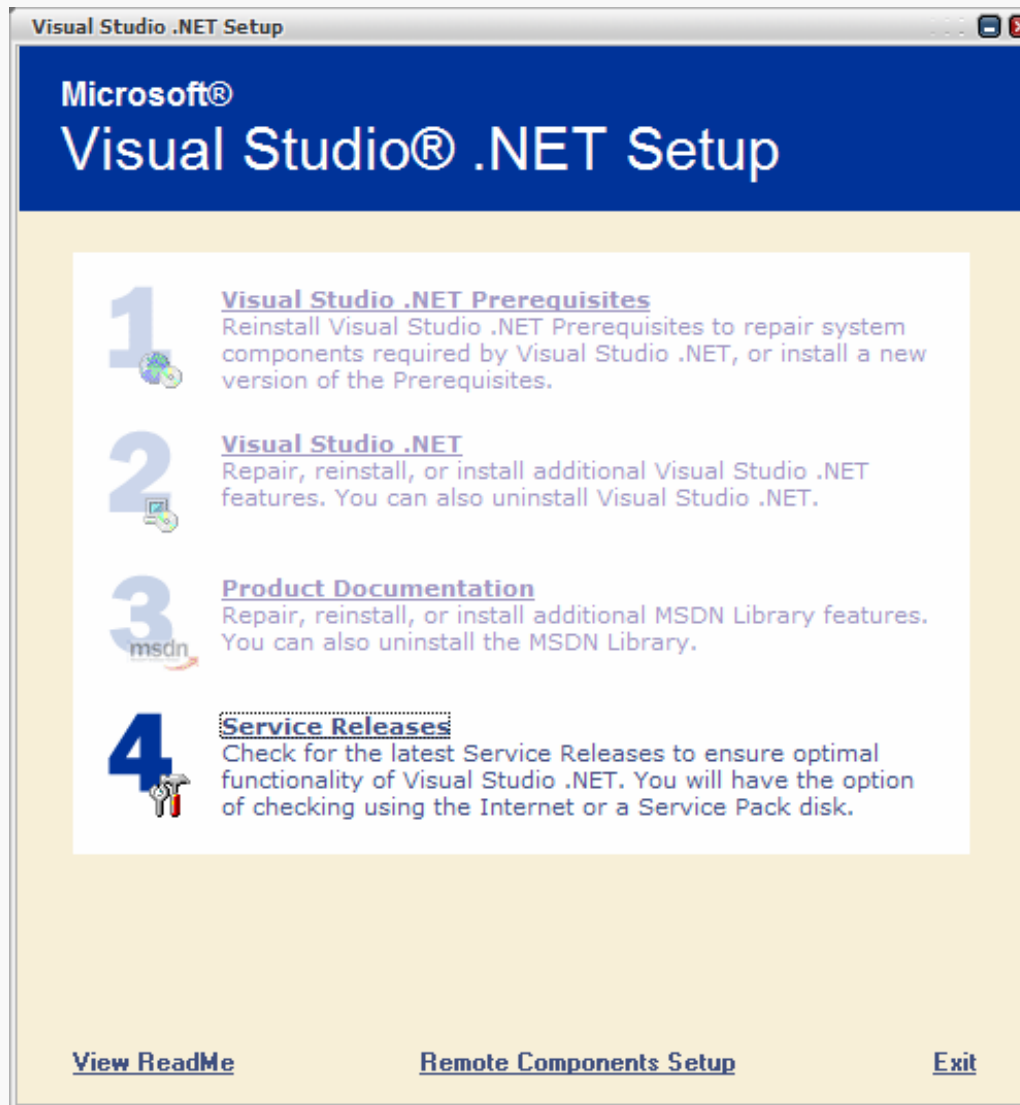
Visual Studio .NET Setup

Microsoft®
Visual Studio® .NET Setup

1
Visual Studio .NET Prerequisites
Reinstall Visual Studio .NET Prerequisites to repair system components required by Visual Studio .NET, or install a new version of the Prerequisites.

2
Visual Studio .NET
Repair, reinstall, or install additional Visual Studio .NET features. You can also uninstall Visual Studio .NET.

3
msdn
Product Documentation
Repair, reinstall, or install additional MSDN Library features. You can also uninstall the MSDN Library.

4
Service Releases
Check for the latest Service Releases to ensure optimal functionality of Visual Studio .NET. You will have the option of checking using the Internet or a Service Pack disk.

View ReadMe
Remote Components Setup
Exit